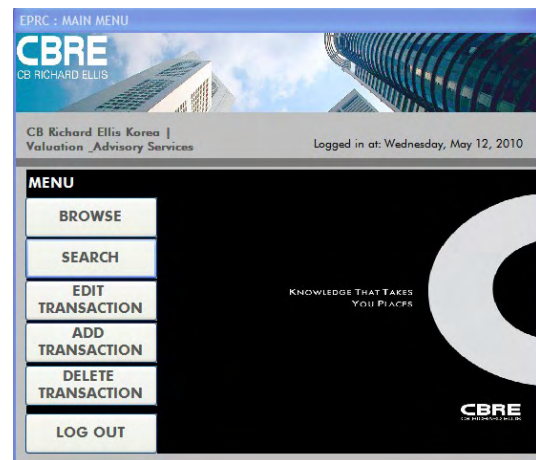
EPRC : MAIN MENU

CBRE
CB RICHARD ELLIS

CB Richard Ellis Korea | Valuation _Advisory Services

Logged in at: Wednesday, May 12, 2010

MENU

BROWSE

SEARCH

EDIT TRANSACTION

ADD TRANSACTION

DELETE TRANSACTION

LOG OUT

KNOWLEDGE THAT TAKES YOU PLACES

CBRE
CB RICHARD ELLIS